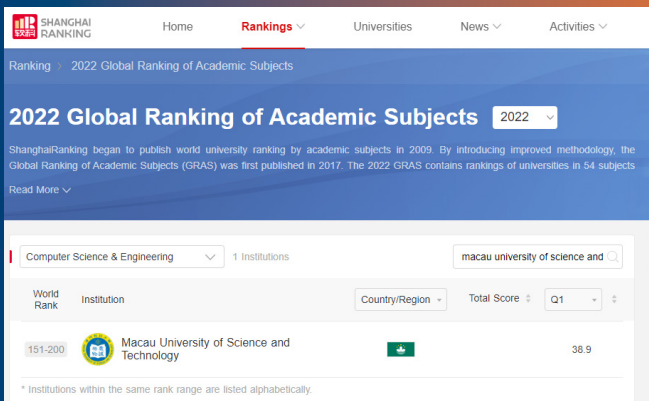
软科 SHANGHAI RANKING

Home Rankings Universities News Activities

Ranking > 2022 Global Ranking of Academic Subjects

2022 Global Ranking of Academic Subjects 2022

ShanghaiRanking began to publish world university ranking by academic subjects in 2009. By introducing improved methodology, the Global Ranking of Academic Subjects (GRAS) was first published in 2017. The 2022 GRAS contains rankings of universities in 54 subjects

Read More

Computer Science & Engineering 1 Institutions macau university of science and

| World Rank | Institution | Country/Region | Total Score | Q1 |
|---|---|---|---|---|
| 151-200 | Macau University of Science and Technology | | | 38.9 |

* Institutions within the same rank range are listed alphabetically.